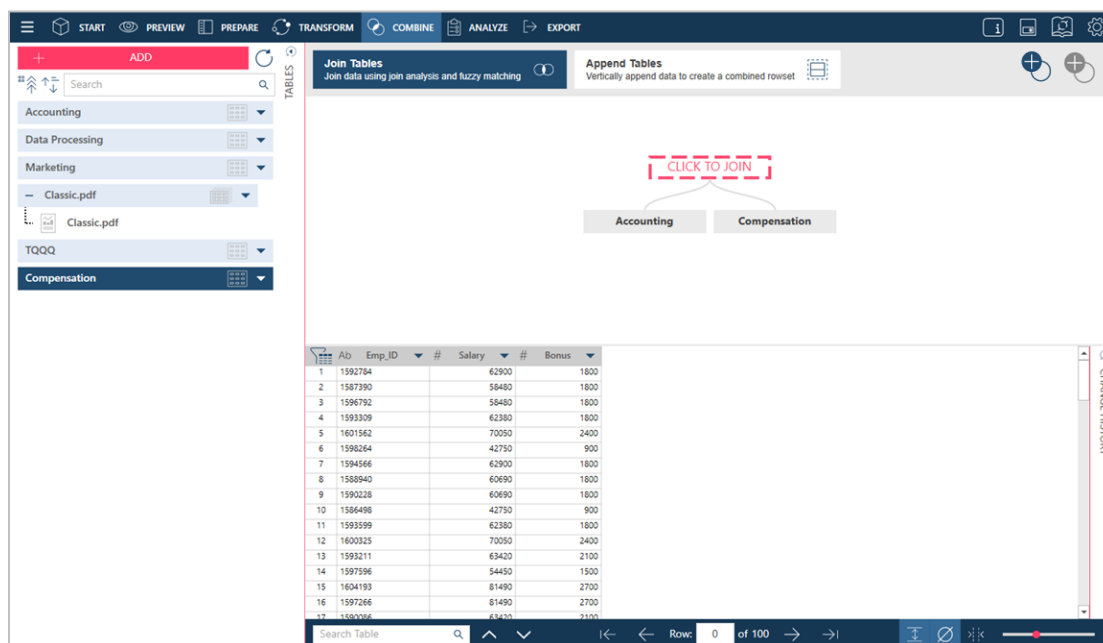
START PREVIEW PREPARE TRANSFORM COMBINE ANALYZE EXPORT

ADD

Search

Accounting

Data Processing

Marketing

Classic.pdf

Classic.pdf

TQQQ

Compensation

TABLES

Join Tables
Join data using join analysis and fuzzy matching

Append Tables
Vertically append data to create a combined rowset

CLICK TO JOIN

Accounting

Compensation

| | Ab Emp_ID | # Salary | # Bonus |
|---|---|---|---|
| 1 | 1592784 | 62900 | 1800 |
| 2 | 1587390 | 58480 | 1800 |
| 3 | 1596792 | 58480 | 1800 |
| 4 | 1593309 | 62380 | 1800 |
| 5 | 1601562 | 70050 | 2400 |
| 6 | 1598264 | 42750 | 900 |
| 7 | 1594566 | 62900 | 1800 |
| 8 | 1588940 | 60690 | 1800 |
| 9 | 1590228 | 60690 | 1800 |
| 10 | 1586498 | 42750 | 900 |
| 11 | 1593599 | 62380 | 1800 |
| 12 | 1600325 | 70050 | 2400 |
| 13 | 1593211 | 63420 | 2100 |
| 14 | 1597596 | 54450 | 1500 |
| 15 | 1604193 | 81490 | 2700 |
| 16 | 1597266 | 81490 | 2700 |
| 17 | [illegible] | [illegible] | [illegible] |

Search Table

Row: 0 of 100